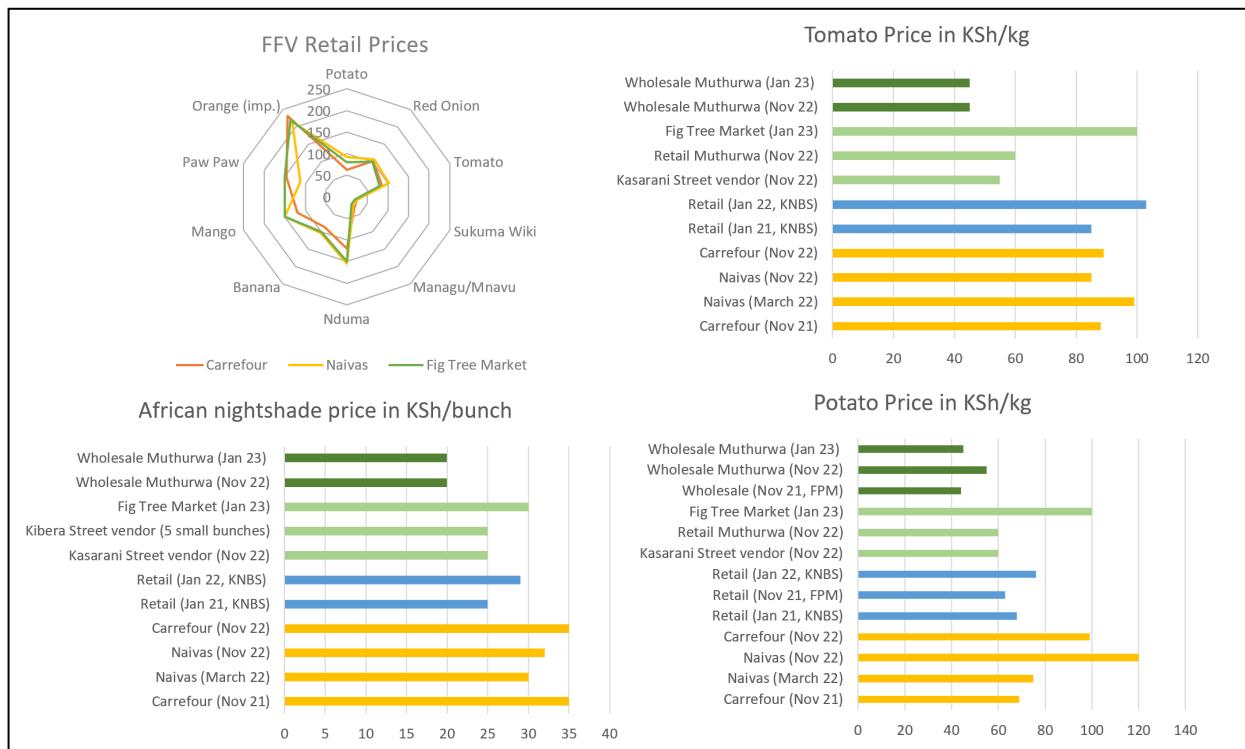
FFV Retail Prices

Potato
Red Onion
Tomato
Sukuma Wiki
Managu/Mnavu
Nduma
Banana
Mango
Paw Paw
Orange (imp.)
250
200
150
100
50
0

Carrefour
Naivas
Fig Tree Market

Tomato Price in KSh/kg

Wholesale Muthurwa (Jan 23)
Wholesale Muthurwa (Nov 22)
Fig Tree Market (Jan 23)
Retail Muthurwa (Nov 22)
Kasarani Street vendor (Nov 22)
Retail (Jan 22, KNBS)
Retail (Jan 21, KNBS)
Carrefour (Nov 22)
Naivas (Nov 22)
Naivas (March 22)
Carrefour (Nov 21)

0 20 40 60 80 100 120

African nightshade price in KSh/bunch

Wholesale Muthurwa (Jan 23)
Wholesale Muthurwa (Nov 22)
Fig Tree Market (Jan 23)
Kibera Street vendor (5 small bunches)
Kasarani Street vendor (Nov 22)
Retail (Jan 22, KNBS)
Retail (Jan 21, KNBS)
Carrefour (Nov 22)
Naivas (Nov 22)
Naivas (March 22)
Carrefour (Nov 21)

0 5 10 15 20 25 30 35 40

Potato Price in KSh/kg

Wholesale Muthurwa (Jan 23)
Wholesale Muthurwa (Nov 22)
Wholesale (Nov 21, FPM)
Fig Tree Market (Jan 23)
Retail Muthurwa (Nov 22)
Kasarani Street vendor (Nov 22)
Retail (Jan 22, KNBS)
Retail (Nov 21, FPM)
Retail (Jan 21, KNBS)
Carrefour (Nov 22)
Naivas (Nov 22)
Naivas (March 22)
Carrefour (Nov 21)

0 20 40 60 80 100 120 140